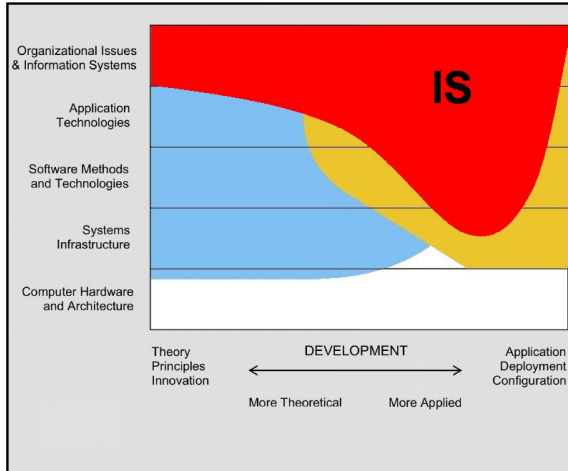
Organizational Issues & Information Systems

Application Technologies

Software Methods and Technologies

Systems Infrastructure

Computer Hardware and Architecture

IS

Theory
Principles
Innovation

DEVELOPMENT

Application
Deployment
Configuration

More Theoretical

More Applied